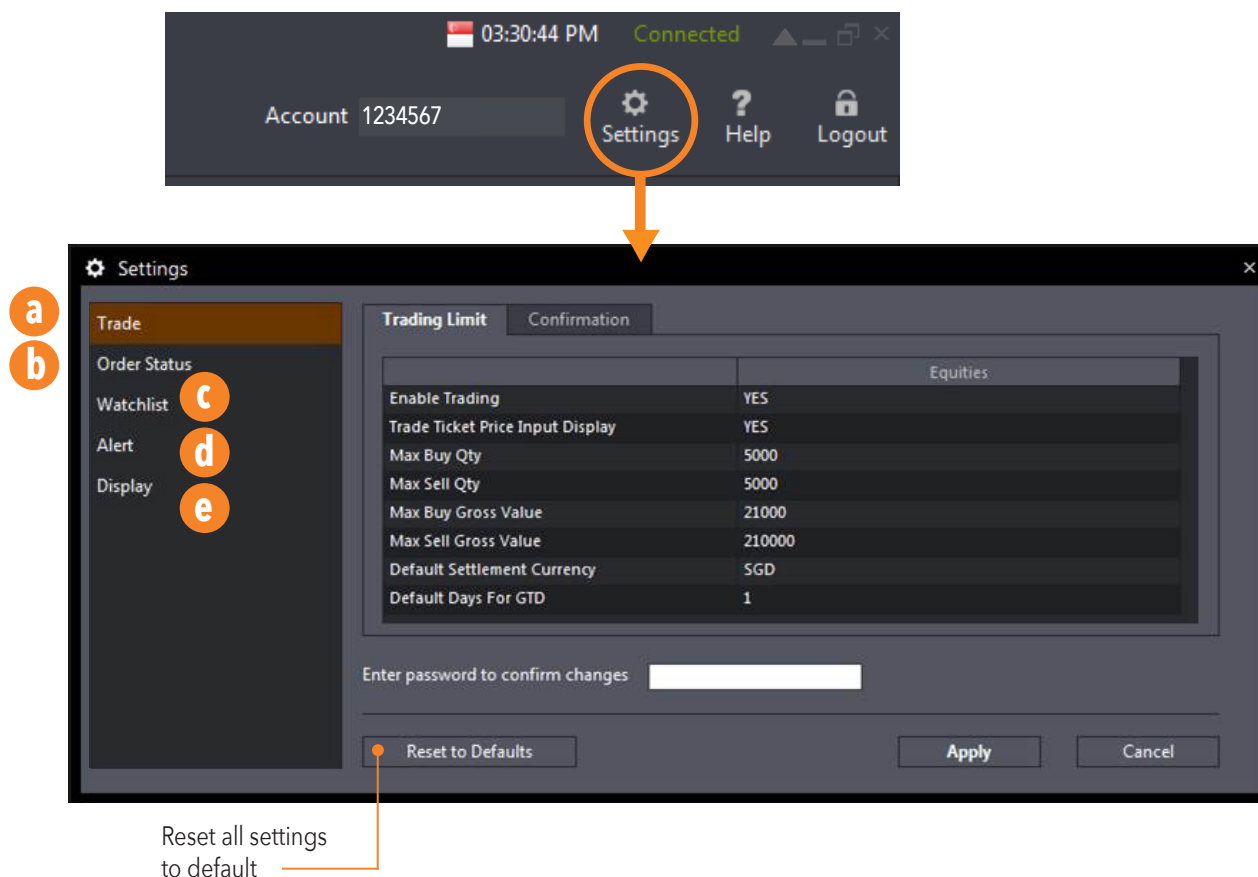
03:30:44 PM Connected

Account 1234567

Settings Help Logout

Settings

a Trade
b Order Status
Watchlist c
Alert d
Display e

Trading Limit | Confirmation

| | Equities |
|---|---|
| Enable Trading | YES |
| Trade Ticket Price Input Display | YES |
| Max Buy Qty | 5000 |
| Max Sell Qty | 5000 |
| Max Buy Gross Value | 21000 |
| Max Sell Gross Value | 210000 |
| Default Settlement Currency | SGD |
| Default Days For GTD | 1 |

Enter password to confirm changes

Reset to Defaults

Apply

Cancel

Reset all settings to default